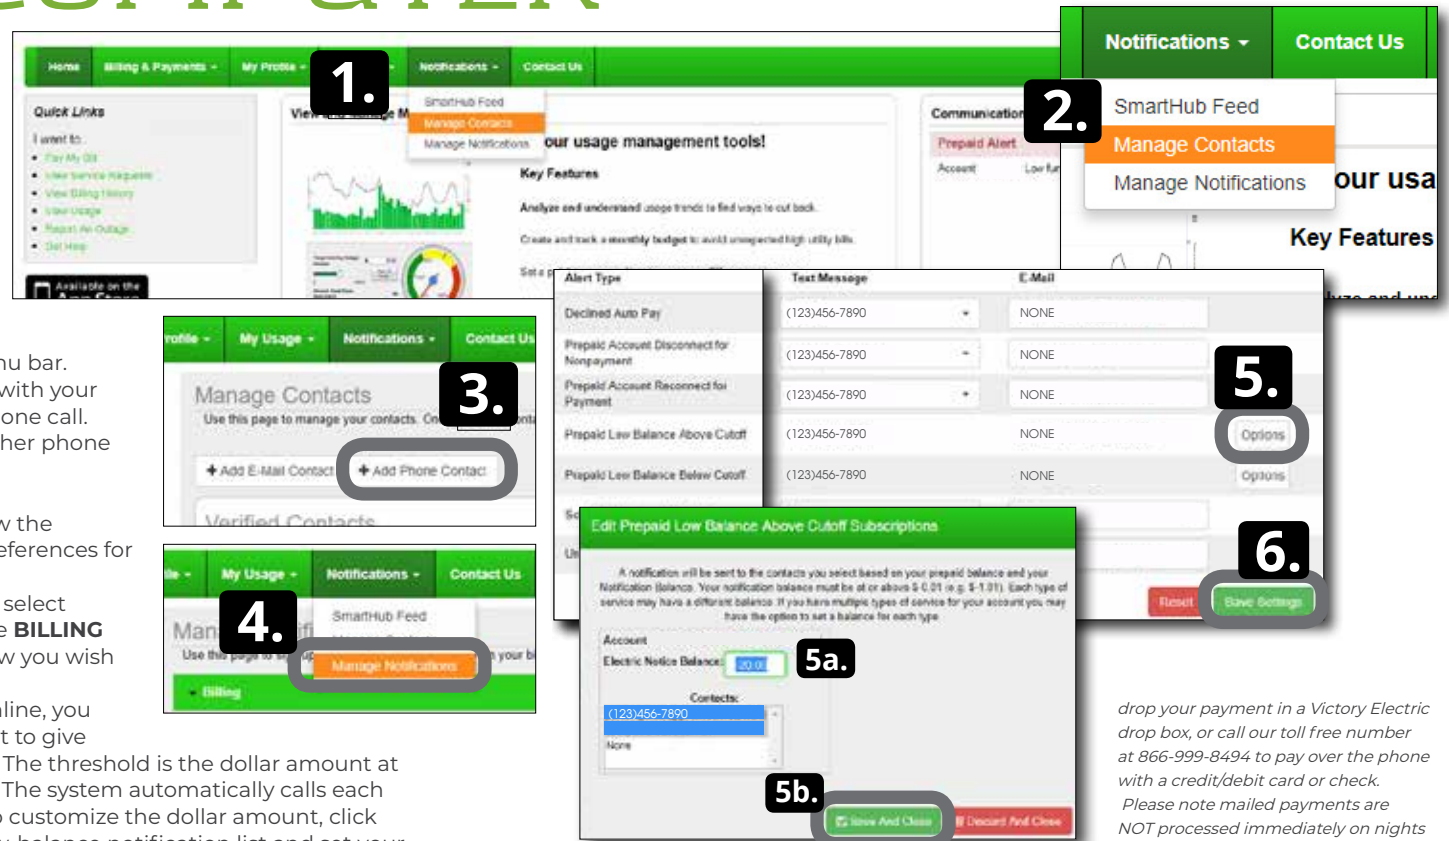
Home Billing & Payments My Profile Notifications Contact Us

1.

SmartHub Feed
Manage Contacts
Manage Notifications

Quick Links
I want to:
Pay My Bill
View Service Requests
View Billing History
View Usage
Report An Outage
Get Help

our usage management tools!
Key Features
Analyze and understand usage trends to find ways to cut back.
Create and track a monthly budget to avoid unexpected high utility bills.

Communication
Prepaid Alert

Available on the App Store

Notifications Contact Us

2.

SmartHub Feed
Manage Contacts
Manage Notifications
our usa
Key Features

nu bar.
with your
one call.
her phone

v the
eferences for

select
e BILLING
w you wish

aline, you
t to give
The threshold is the dollar amount at
The system automatically calls each
o customize the dollar amount, click

rofile My Usage Notifications Contact Us

3.

Manage Contacts
Use this page to manage your contacts.
+ Add E-Mail Contact + Add Phone Contact
Verified Contacts

My Usage Notifications Contact Us

4.

SmartHub Feed
Manage Notifications
Billing

| Alert Type | Text Message | E-Mail |
|---|---|---|
| Declined Auto Pay | (123)456-7890 | NONE |
| Prepaid Account Disconnect for Nonpayment | (123)456-7890 | NONE |
| Prepaid Account Reconnect for Payment | (123)456-7890 | NONE |
| Prepaid Low Balance Above Cutoff | (123)456-7890 | NONE |
| Prepaid Low Balance Below Cutoff | (123)456-7890 | NONE |

5.
Options
Options

6.
Reset Save Settings

Edit Prepaid Low Balance Above Cutoff Subscriptions

A notification will be sent to the contacts you select based on your prepaid balance and your Notification Balance. Your notification balance must be at or above $ 0.01 (e.g. $-1.01). Each type of service may have a different balance. If you have multiple types of service for your account you may have the option to set a balance for each type.

Account
Electric Notice Balance 20.00
5a.
Contacts:
(123)456-7890
None
5b.
Save And Close Discard And Close

drop your payment in a Victory Electric drop box, or call our toll free number at 866-999-8494 to pay over the phone with a credit/debit card or check.
Please note mailed payments are NOT processed immediately on nights